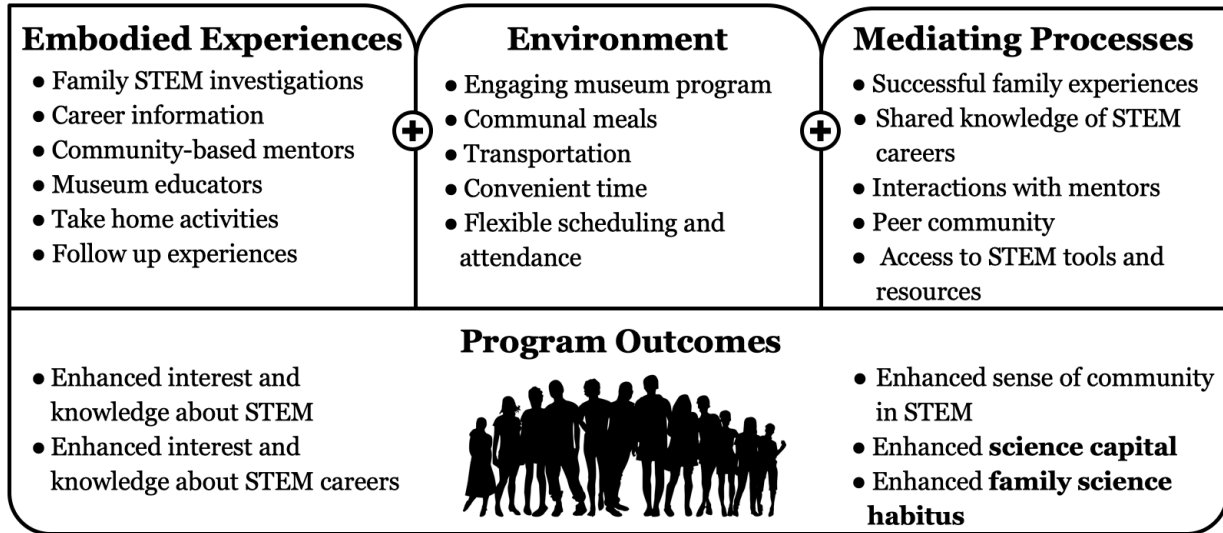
Embodied Experiences
- Family STEM investigations
- Career information
- Community-based mentors
- Museum educators
- Take home activities
- Follow up experiences

Environment
- Engaging museum program
- Communal meals
- Transportation
- Convenient time
- Flexible scheduling and attendance

Mediating Processes
- Successful family experiences
- Shared knowledge of STEM careers
- Interactions with mentors
- Peer community
- Access to STEM tools and resources

Program Outcomes
- Enhanced interest and knowledge about STEM
- Enhanced interest and knowledge about STEM careers
- Enhanced sense of community in STEM
- Enhanced **science capital**
- Enhanced **family science habitus**